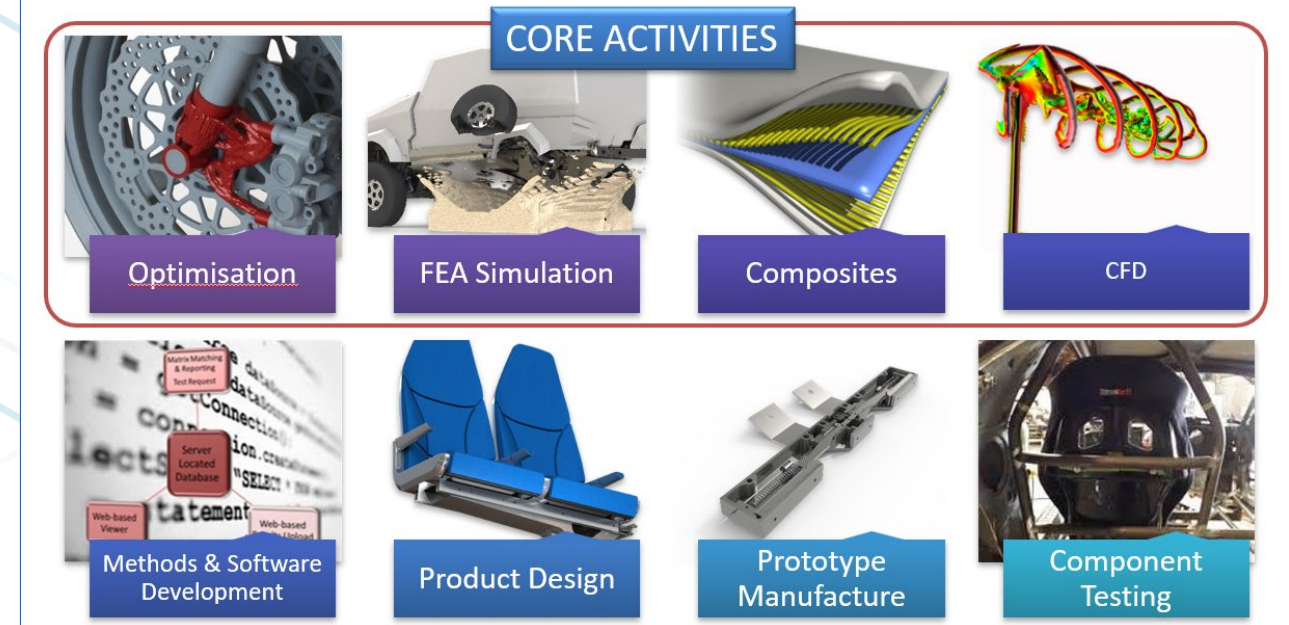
CORE ACTIVITIES

Optimisation

FEA Simulation

Composites

CFD

Matrix Matching & Reporting Test Request

Server Located Database

Web-based Viewer

Web-based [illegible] Upload

Methods & Software Development

Product Design

Prototype Manufacture

Component Testing